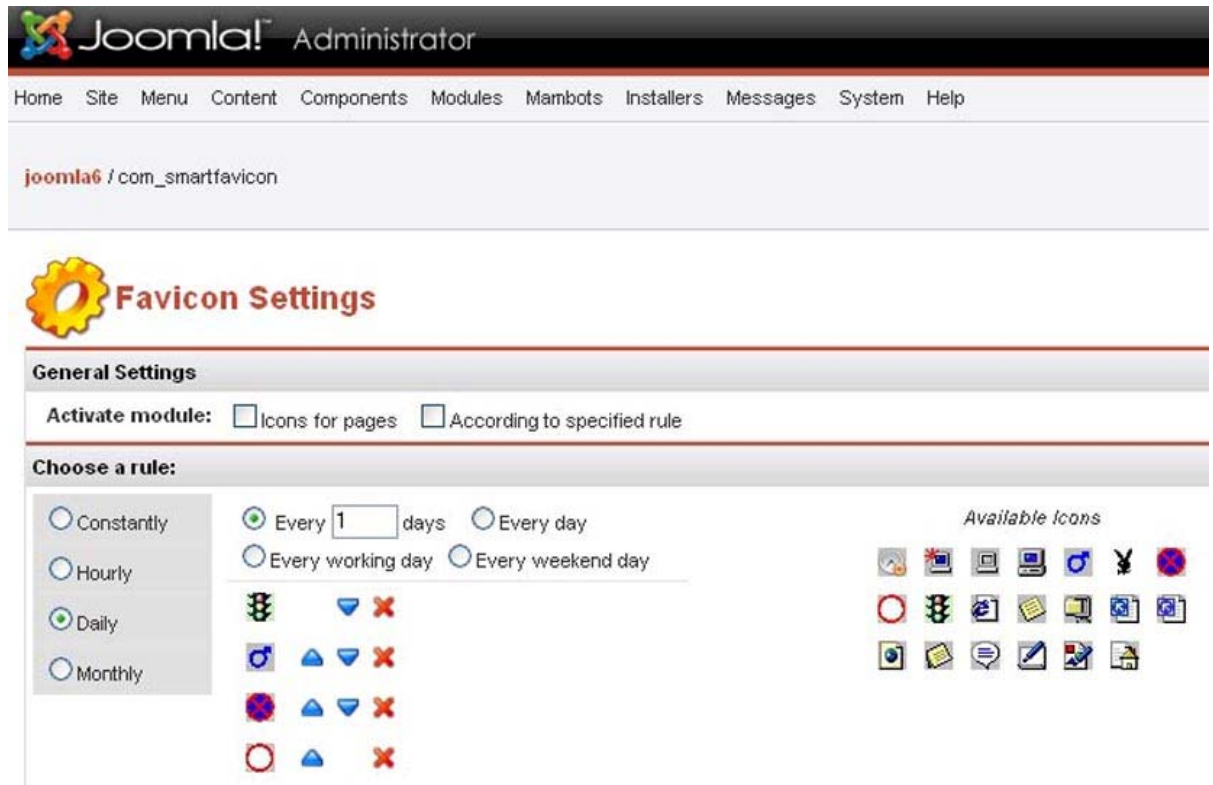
Joomla!™ Administrator

Home Site Menu Content Components Modules Mambots Installers Messages System Help

joomla6 / com_smartfavicon

Favicon Settings

General Settings

Activate module: Icons for pages According to specified rule

Choose a rule:

Constantly
Hourly
Daily
Monthly

Every 1 days Every day
Every working day Every weekend day

Available Icons